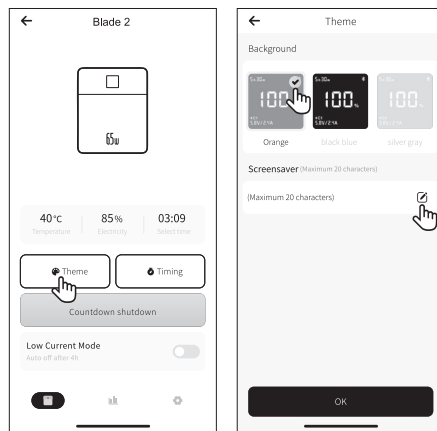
Blade 2

65w

40°C Temperature | 85% Electricity | 03:09 Selecttime

Theme

Timing

Countdown shutdown

Low Current Mode
Auto off after 4h

Theme

Background

100 100 100

Orange black blue silver gray

Screensaver (Maximum 20 characters)

(Maximum 20 characters)

OK